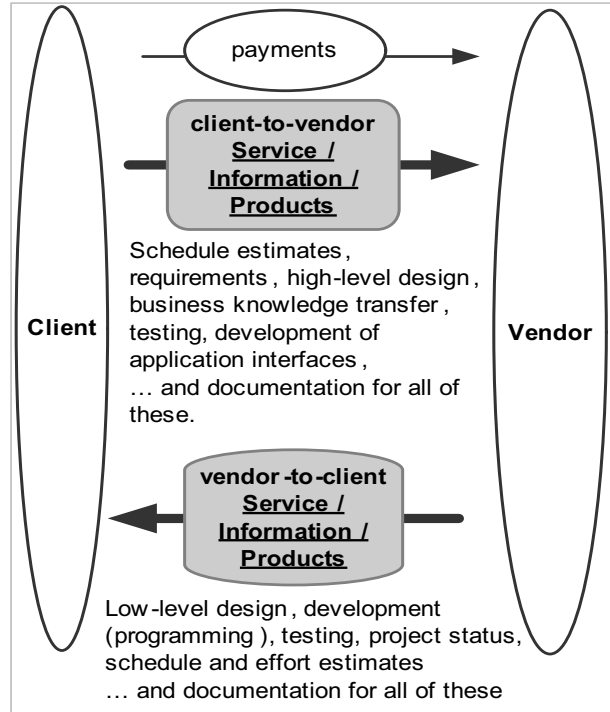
payments

client-to-vendor
Service /
Information /
Products

Schedule estimates, requirements, high-level design, business knowledge transfer, testing, development of application interfaces, … and documentation for all of these.

Client

Vendor

vendor-to-client
Service /
Information /
Products

Low-level design, development (programming), testing, project status, schedule and effort estimates … and documentation for all of these